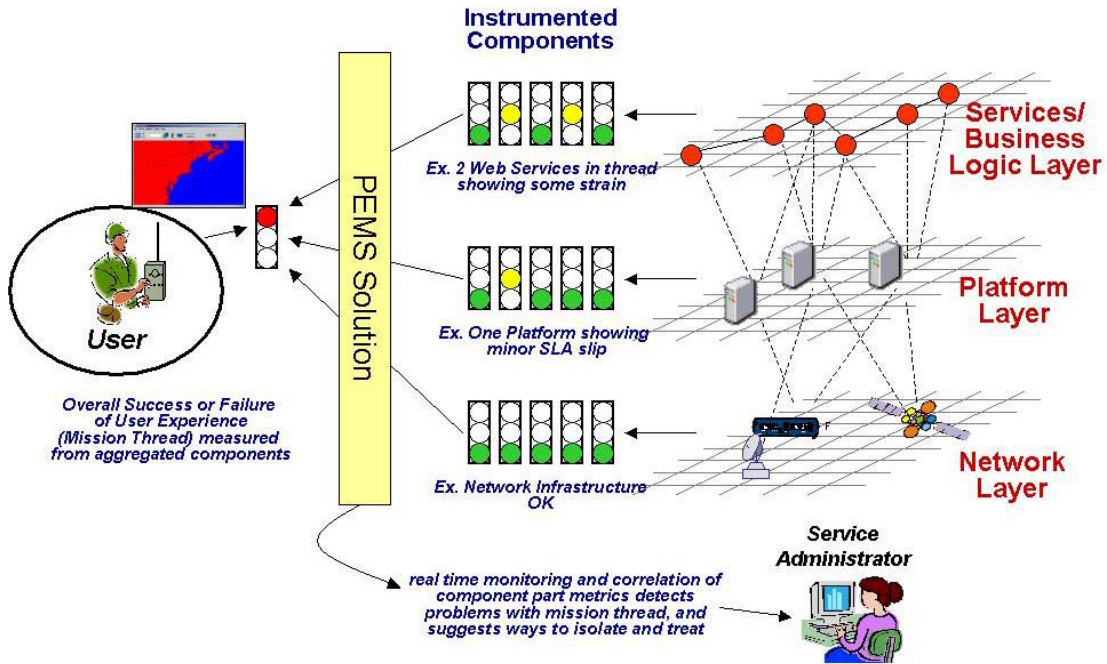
Instrumented Components

Services/ Business Logic Layer

Ex. 2 Web Services in thread showing some strain

PEMS Solution

User

Platform Layer

Ex. One Platform showing minor SLA slip

Overall Success or Failure of User Experience (Mission Thread) measured from aggregated components

Network Layer

Ex. Network Infrastructure OK

Service Administrator

real time monitoring and correlation of component part metrics detects problems with mission thread, and suggests ways to isolate and treat